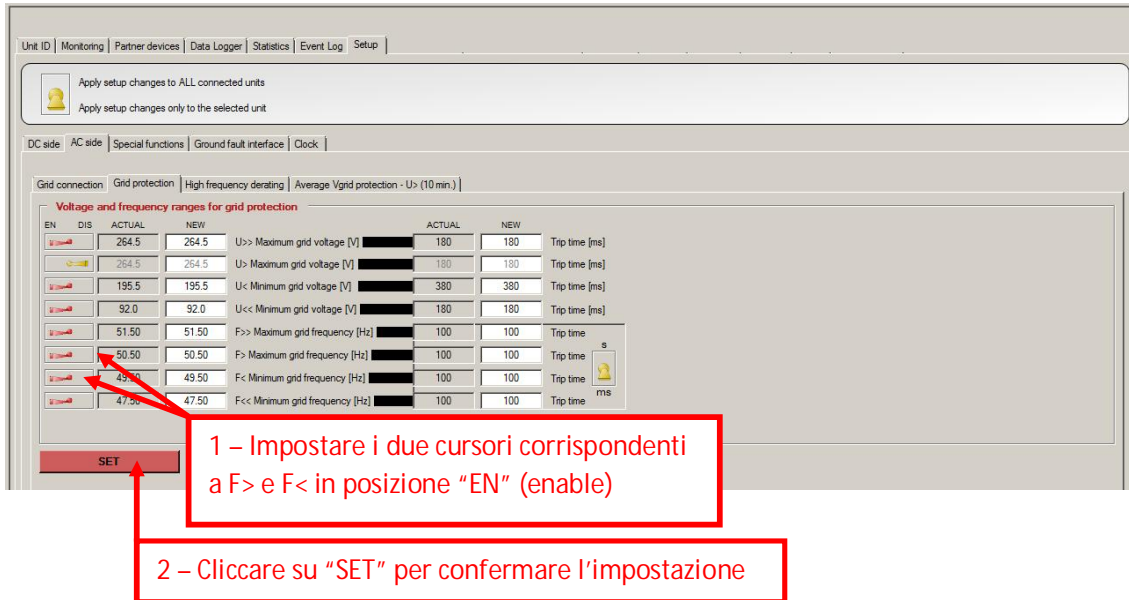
Unit ID | Monitoring | Partner devices | Data Logger | Statistics | Event Log | Setup

Apply setup changes to ALL connected units

Apply setup changes only to the selected unit

DC side | AC side | Special functions | Ground fault interface | Clock

Grid connection | Grid protection | High frequency derating | Average Vgrid protection - U> (10 min.)

Voltage and frequency ranges for grid protection

| EN DIS | ACTUAL | NEW | | ACTUAL | NEW | |
|---|---|---|---|---|---|---|
| | 264.5 | 264.5 | U>> Maximum grid voltage [V] | 180 | 180 | Trip time [ms] |
| | 264.5 | 264.5 | U> Maximum grid voltage [V] | 180 | 180 | Trip time [ms] |
| | 195.5 | 195.5 | U< Minimum grid voltage [V] | 380 | 380 | Trip time [ms] |
| | 92.0 | 92.0 | U<< Minimum grid voltage [V] | 180 | 180 | Trip time [ms] |
| | 51.50 | 51.50 | F>> Maximum grid frequency [Hz] | 100 | 100 | Trip time |
| | 50.50 | 50.50 | F> Maximum grid frequency [Hz] | 100 | 100 | Trip time |
| | 49.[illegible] | 49.50 | F< Minimum grid frequency [Hz] | 100 | 100 | Trip time |
| | 47.50 | 47.50 | F<< Minimum grid frequency [Hz] | 100 | 100 | Trip time |

s

ms

SET

1 – Impostare i due cursori corrispondenti a F> e F< in posizione “EN” (enable)

2 – Cliccare su “SET” per confermare l’impostazione